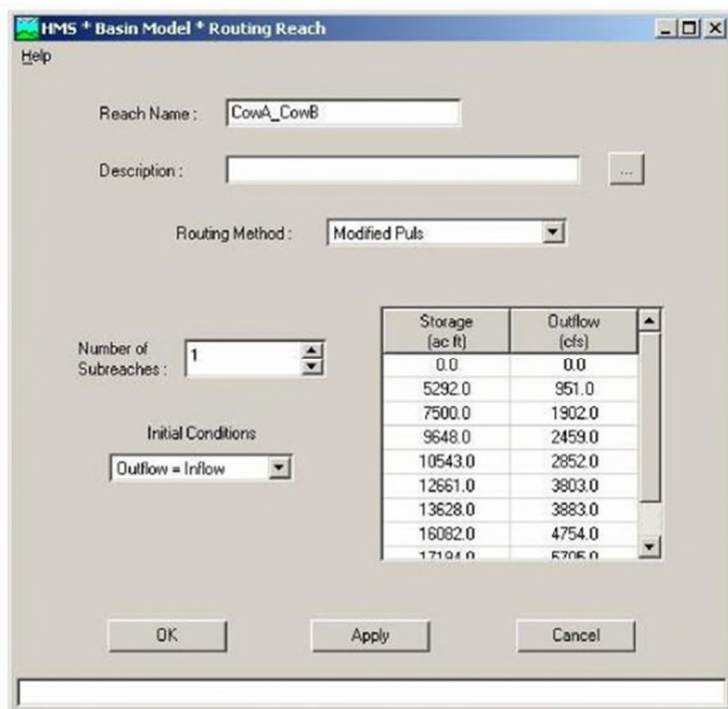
HMS * Basin Model * Routing Reach

Help

Reach Name : CowA_CowB

Description :

...

Routing Method : Modified Puls

Number of Subreaches : 1

Initial Conditions

Outflow = Inflow

| Storage (ac ft) | Outflow (cfs) |
|---|---|
| 0.0 | 0.0 |
| 5292.0 | 951.0 |
| 7500.0 | 1902.0 |
| 9648.0 | 2459.0 |
| 10543.0 | 2852.0 |
| 12661.0 | 3803.0 |
| 13628.0 | 3883.0 |
| 16082.0 | 4754.0 |
| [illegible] | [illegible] |

OK

Apply

Cancel